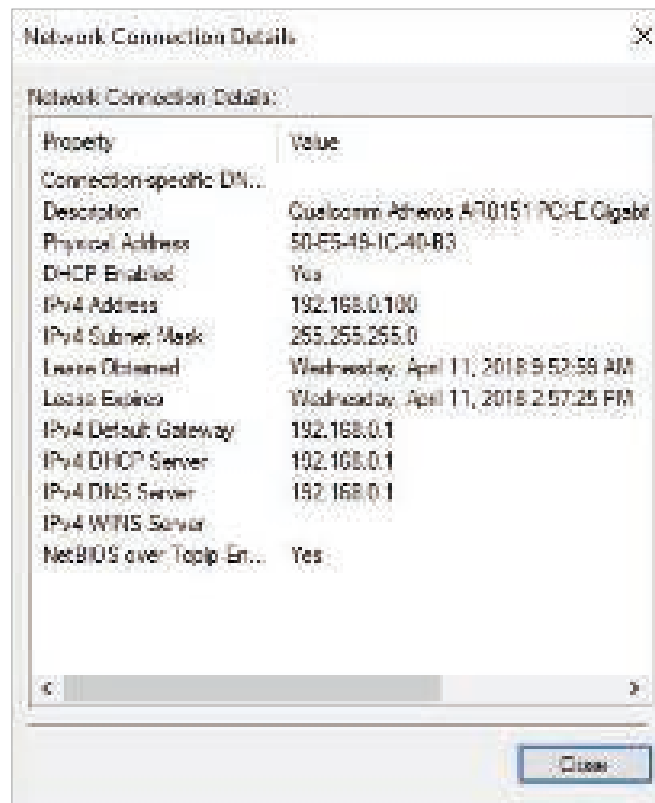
Network Connection Details

Network Connection Details:

| Property | Value |
|---|---|
| Connection-specific DN... | |
| Description | Qualcomm Atheros AR8151 PCI-E Gigabit |
| Physical Address | 50-E5-49-1C-40-B3 |
| DHCP Enabled | Yes |
| IPv4 Address | 192.168.0.100 |
| IPv4 Subnet Mask | 255.255.255.0 |
| Lease Obtained | Wednesday, April 11, 2018 9:52:59 AM |
| Lease Expires | Wednesday, April 11, 2018 2:57:25 PM |
| IPv4 Default Gateway | 192.168.0.1 |
| IPv4 DHCP Server | 192.168.0.1 |
| IPv4 DNS Server | 192.168.0.1 |
| IPv4 WINS Server | |
| NetBIOS over Tcpip En... | Yes |

Close